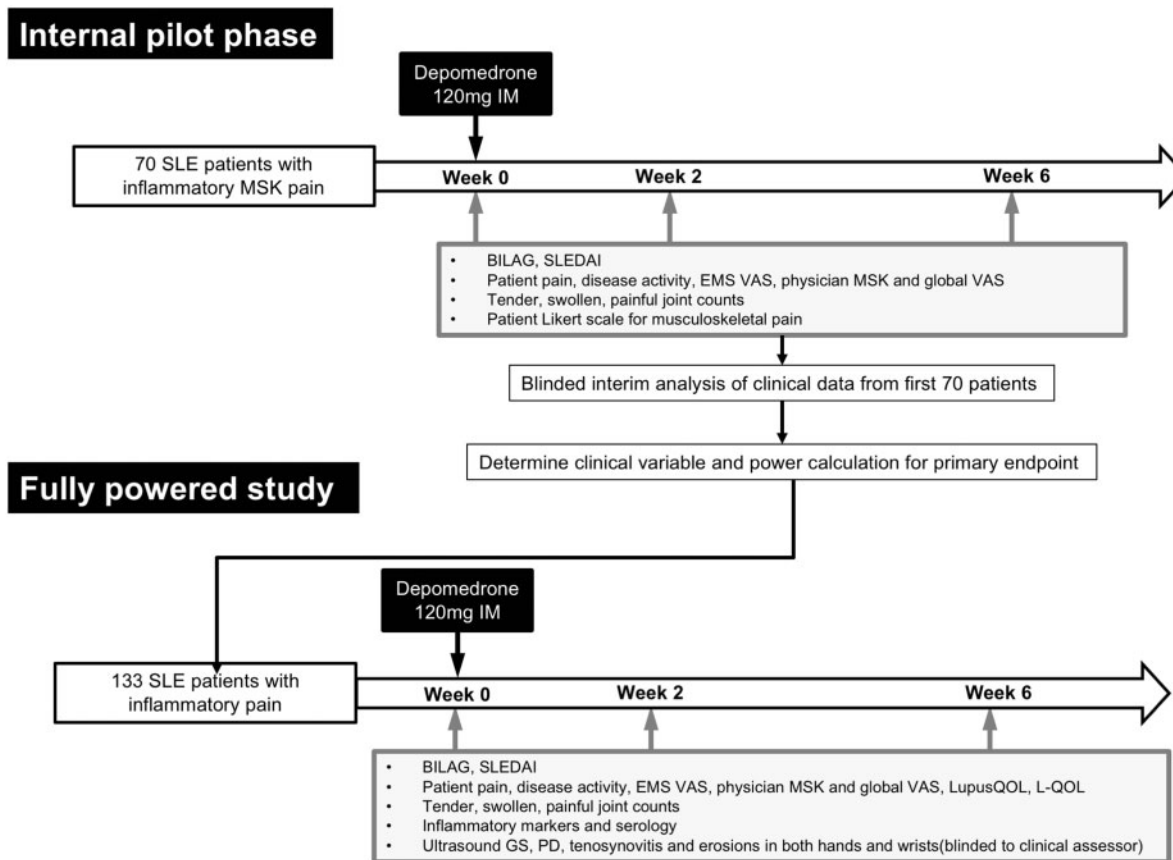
Internal pilot phase

Depomedrone 120mg IM

70 SLE patients with inflammatory MSK pain

Week 0

Week 2

Week 6

- BILAG, SLEDAI
- Patient pain, disease activity, EMS VAS, physician MSK and global VAS
- Tender, swollen, painful joint counts
- Patient Likert scale for musculoskeletal pain

Blinded interim analysis of clinical data from first 70 patients

Determine clinical variable and power calculation for primary endpoint

Fully powered study

Depomedrone 120mg IM

133 SLE patients with inflammatory pain

Week 0

Week 2

Week 6

- BILAG, SLEDAI
- Patient pain, disease activity, EMS VAS, physician MSK and global VAS, LupusQOL, L-QOL
- Tender, swollen, painful joint counts
- Inflammatory markers and serology
- Ultrasound GS, PD, tenosynovitis and erosions in both hands and wrists(blinded to clinical assessor)